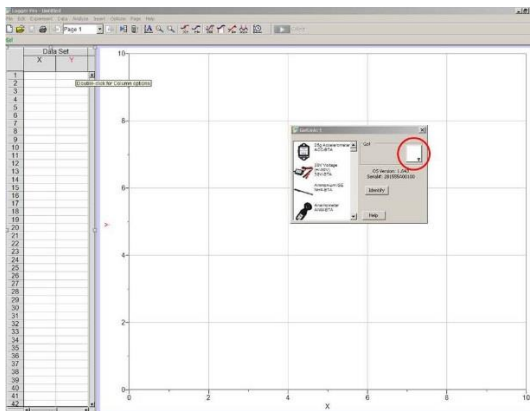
Logger Pro - Untitled
File Edit Experiment Data Analyze Insert Options Page Help
Page 1
Collect

Data Set
X Y
Double click for column options
1
2
3
4
5
6
7
8
9
10
11
12
13
14
15
16
17
18
19
20
21
22
23
24
25
26
27
28
29
30
31
32
33
34
35
36
37
38
39
40
41
42

10
8
6
4
2
0
0
2
4
6
8
10
X

GoLink: 1
3-Axis Accelerometer
30V Voltage
Ammonium ISE
Anemometer
Set
OS Version: 1.04
Serial#: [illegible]
Identify
Help